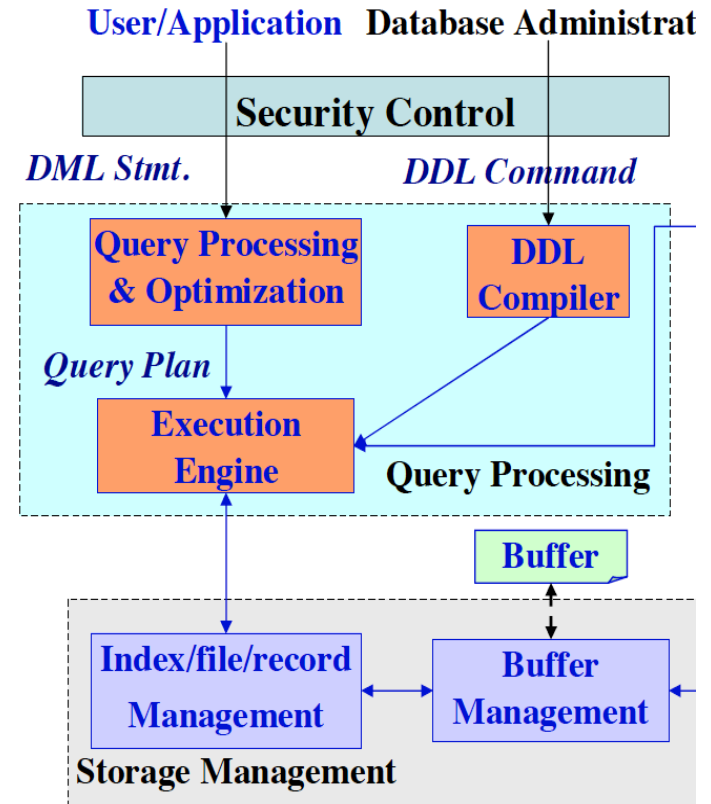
User/Application

Database Administrat

Security Control

DML Stmt.

DDL Command

Query Processing & Optimization

DDL Compiler

Query Plan

Execution Engine

Query Processing

Buffer

Index/file/record Management

Buffer Management

Storage Management